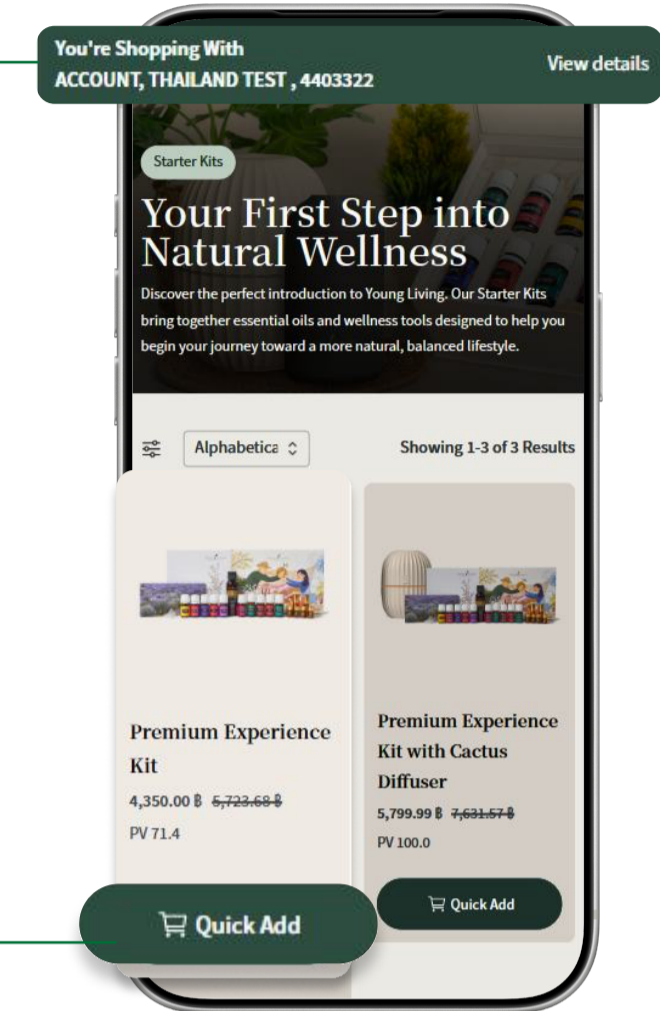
You're Shopping With
ACCOUNT, THAILAND TEST , 4403322

View details

Starter Kits

Your First Step into Natural Wellness

Discover the perfect introduction to Young Living. Our Starter Kits bring together essential oils and wellness tools designed to help you begin your journey toward a more natural, balanced lifestyle.

Alphabetica

Showing 1-3 of 3 Results

Premium Experience Kit

4,350.00 ฿ ~~5,723.68 ฿~~

PV 71.4

Quick Add

Premium Experience Kit with Cactus Diffuser

5,799.99 ฿ ~~7,631.57 ฿~~

PV 100.0

Quick Add